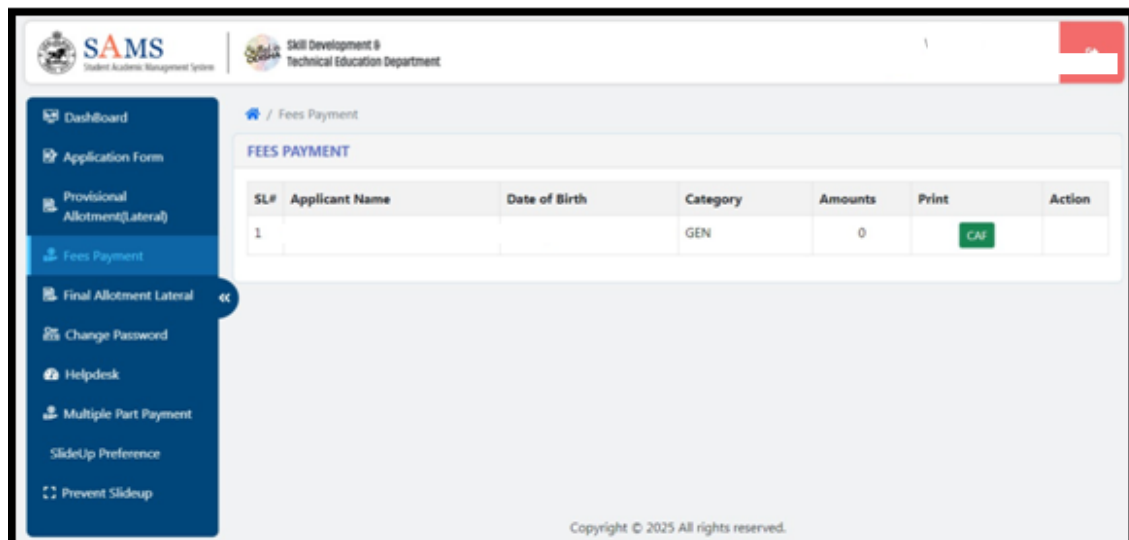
SAMS
Student Academic Management System

Skill Development & Technical Education Department

Dashboard
Application Form
Provisional Allotment(Lateral)
Fees Payment
Final Allotment Lateral
Change Password
Helpdesk
Multiple Part Payment
SlideUp Preference
Prevent Slideup

/ Fees Payment

FEES PAYMENT

| SL# | Applicant Name | Date of Birth | Category | Amounts | Print | Action |
|---|---|---|---|---|---|---|
| 1 | | | GEN | 0 | CAF | |

Copyright © 2025 All rights reserved.